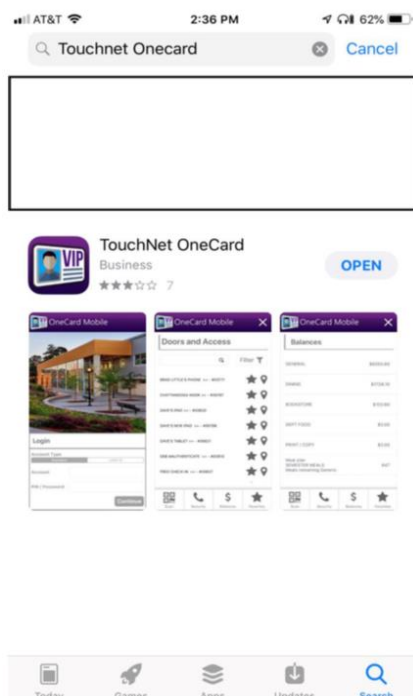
AT&T 2:36 PM 62%

Touchnet Onecard

Cancel

VIP

TouchNet OneCard

Business

7

OPEN

OneCard Mobile

Login

Continue

OneCard Mobile

Doors and Access

Filter

OneCard Mobile

Balances

Today Games Apps Updates Search